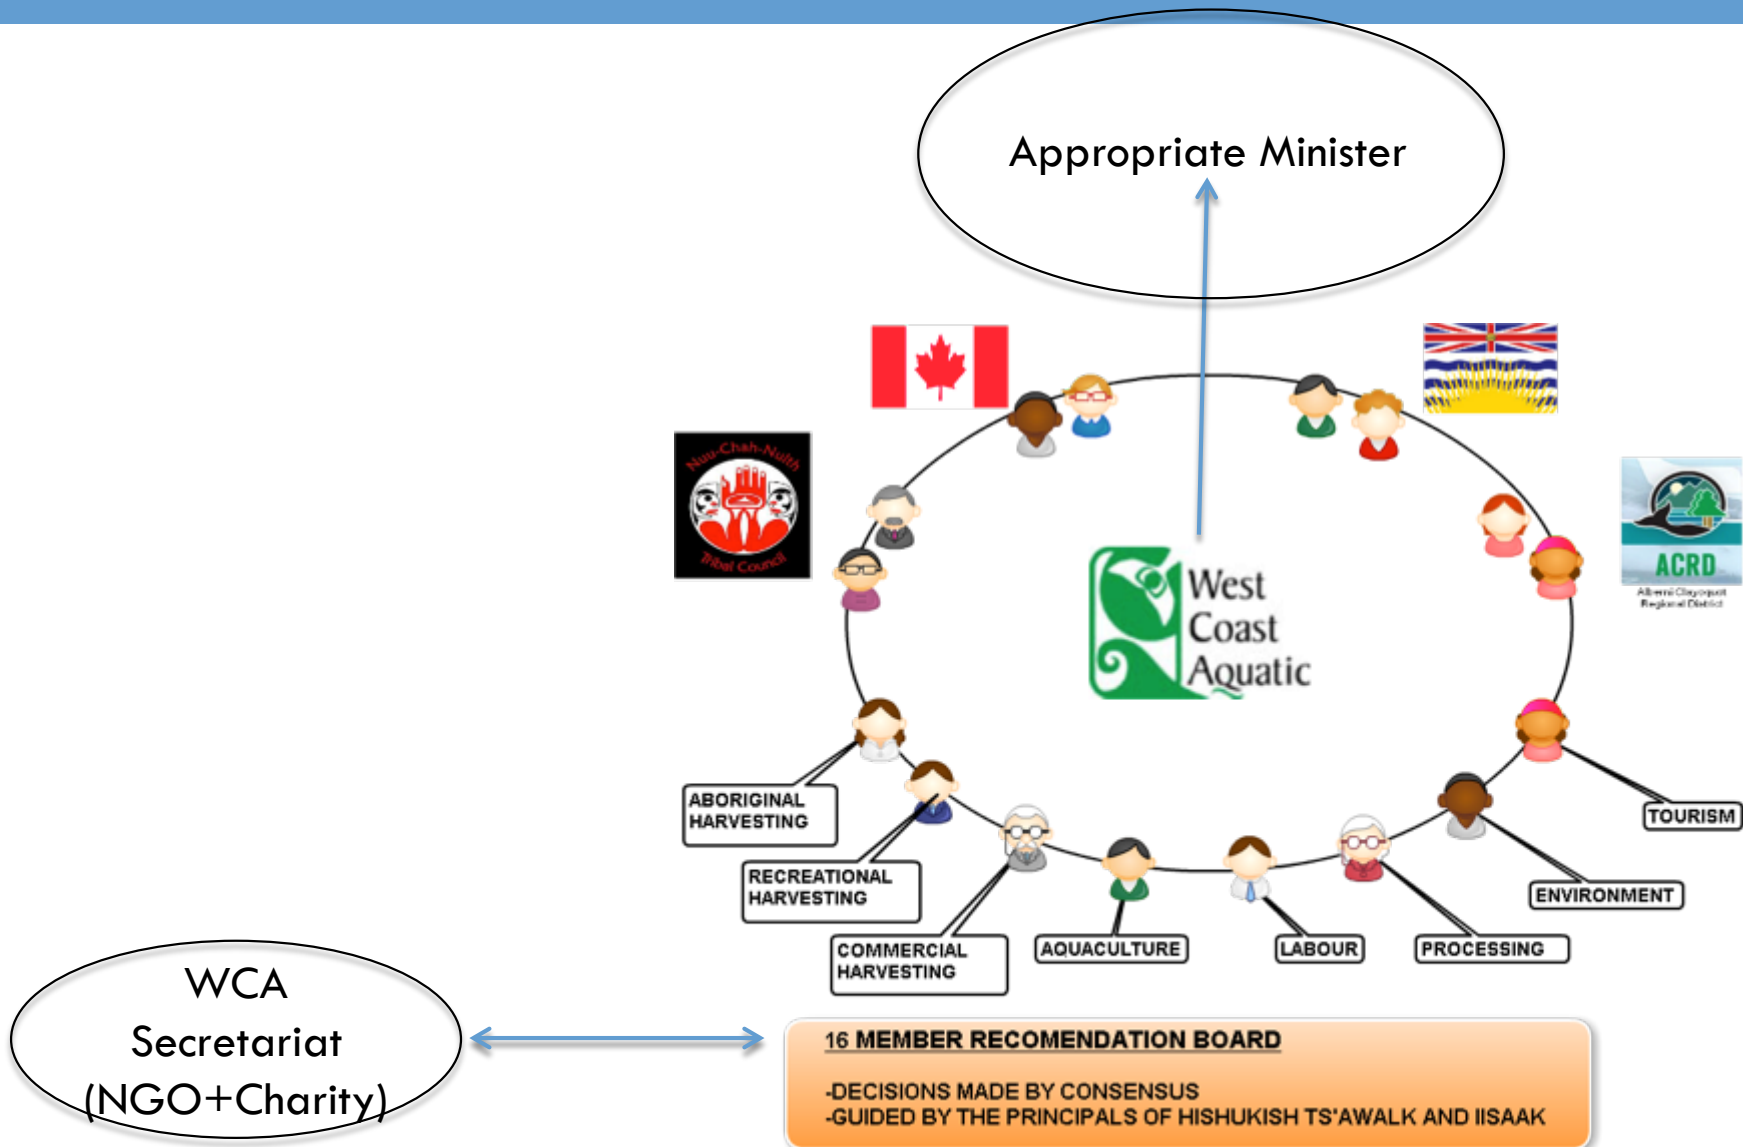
Appropriate Minister

Nuu-Chah-Nulth Tribal Council

ACRD
Alberni Clayoquot Regional District

West Coast Aquatic

ABORIGINAL HARVESTING

RECREATIONAL HARVESTING

COMMERCIAL HARVESTING

AQUACULTURE

LABOUR

PROCESSING

ENVIRONMENT

TOURISM

WCA Secretariat (NGO+Charity)

16 MEMBER RECOMENDATION BOARD

-DECISIONS MADE BY CONSENSUS
-GUIDED BY THE PRINCIPALS OF HISHUKISH TS'AWALK AND IISAAK